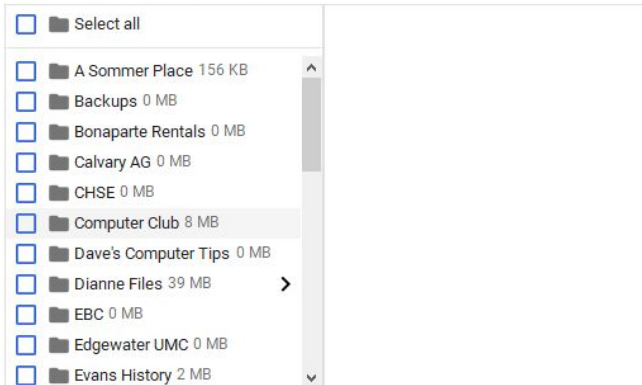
Select all

A Sommer Place 156 KB
Backups 0 MB
Bonaparte Rentals 0 MB
Calvary AG 0 MB
CHSE 0 MB
Computer Club 8 MB
Dave's Computer Tips 0 MB
Dianne Files 39 MB
EBC 0 MB
Edgewater UMC 0 MB
Evans History 2 MB